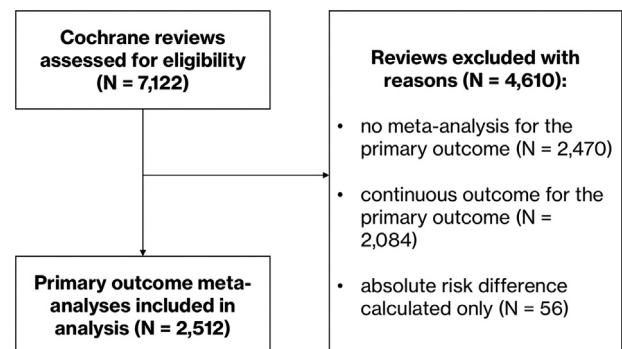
Cochrane reviews assessed for eligibility (N = 7,122)

Reviews excluded with reasons (N = 4,610):

- no meta-analysis for the primary outcome (N = 2,470)
- continuous outcome for the primary outcome (N = 2,084)
- absolute risk difference calculated only (N = 56)

Primary outcome meta-analyses included in analysis (N = 2,512)